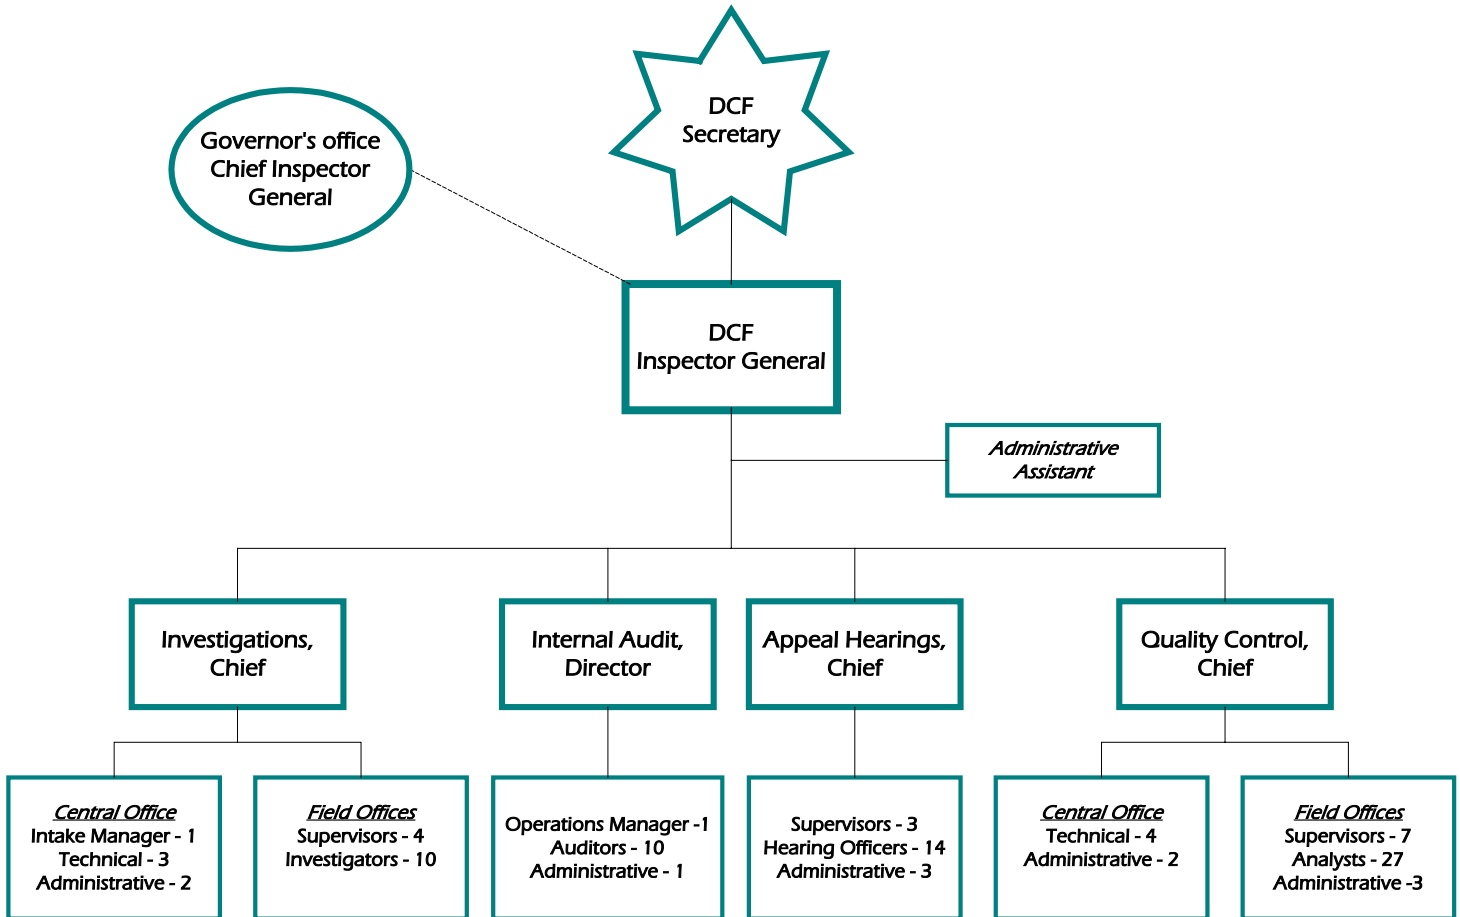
DCF
Secretary

Governor's office
Chief Inspector
General

DCF
Inspector General

Administrative
Assistant

Investigations,
Chief

Internal Audit,
Director

Appeal Hearings,
Chief

Quality Control,
Chief

Central Office
Intake Manager - 1
Technical - 3
Administrative - 2

Field Offices
Supervisors - 4
Investigators - 10

Operations Manager -1
Auditors - 10
Administrative - 1

Supervisors - 3
Hearing Officers - 14
Administrative - 3

Central Office
Technical - 4
Administrative - 2

Field Offices
Supervisors - 7
Analysts - 27
Administrative -3